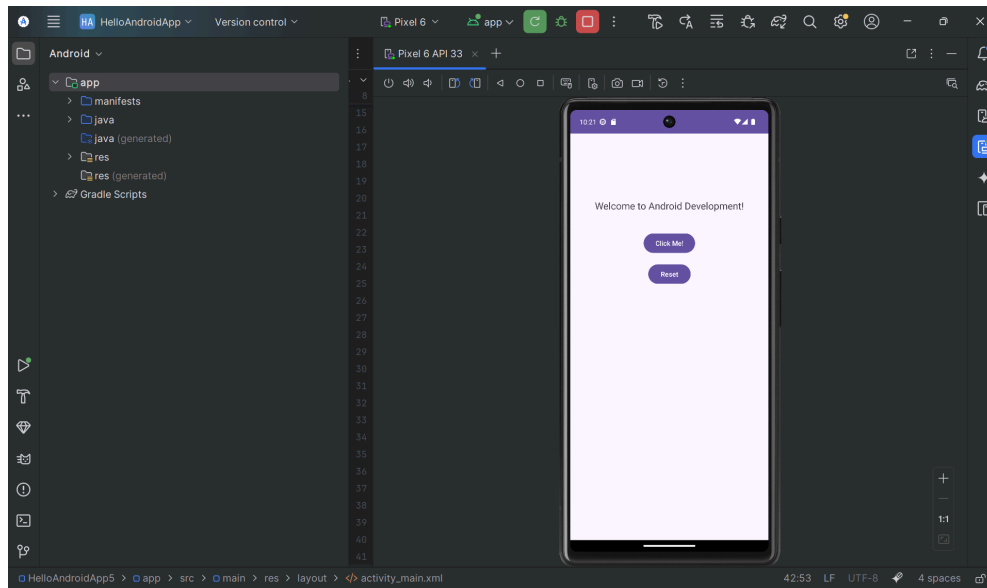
HA HelloAndroidApp Version control
Pixel 6 app

Android
app
manifests
java
java (generated)
res
res (generated)
Gradle Scripts

Pixel 6 API 33 × +

8
15
16
17
18
19
20
21
22
23
24
25
26
27
28
29
30
31
32
33
34
35
36
37
38
39
40
41

10:21

Welcome to Android Development!

Click Me!

Reset

+
1:1

HelloAndroidApp5 > app > src > main > res > layout > activity_main.xml
42:53 LF UTF-8 4 spaces